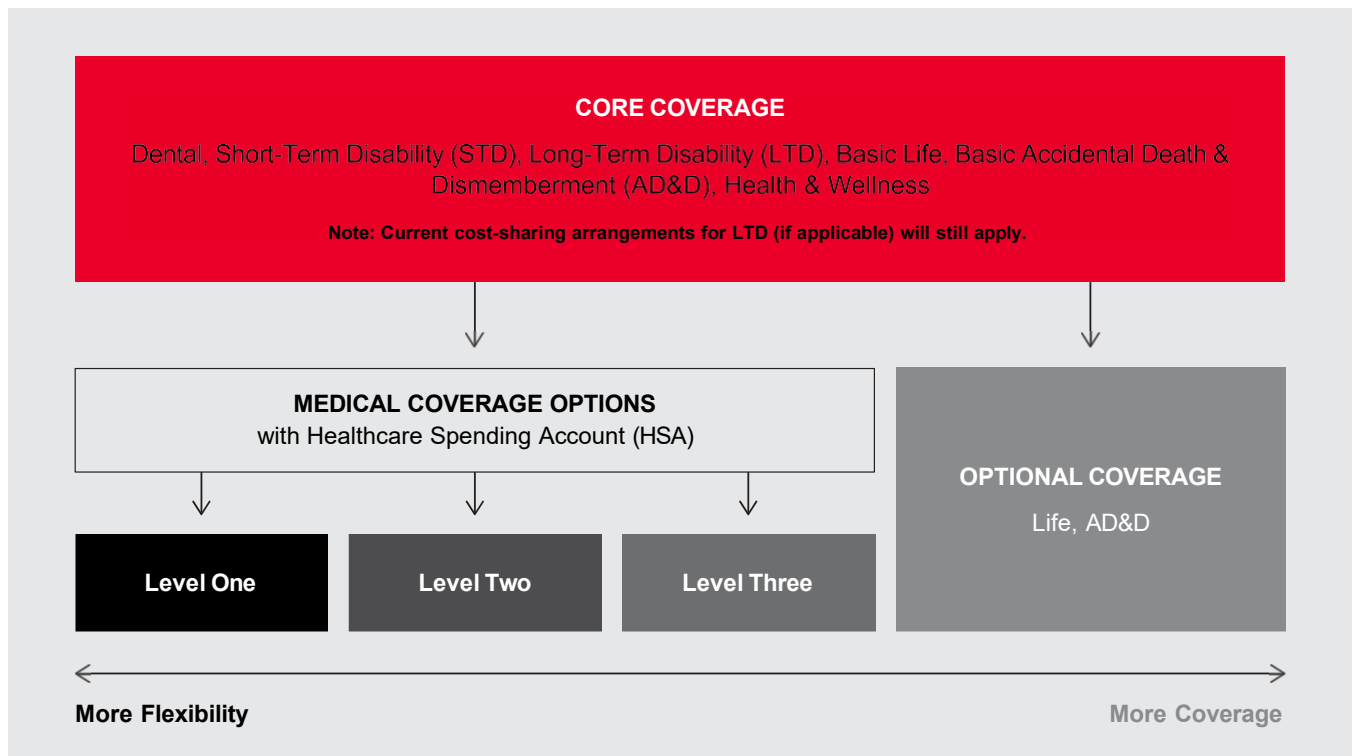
CORE COVERAGE

Dental, Short-Term Disability (STD), Long-Term Disability (LTD), Basic Life, Basic Accidental Death & Dismemberment (AD&D), Health & Wellness

Note: Current cost-sharing arrangements for LTD (if applicable) will still apply.

MEDICAL COVERAGE OPTIONS
with Healthcare Spending Account (HSA)

Level One

Level Two

Level Three

OPTIONAL COVERAGE
Life, AD&D

More Flexibility

More Coverage